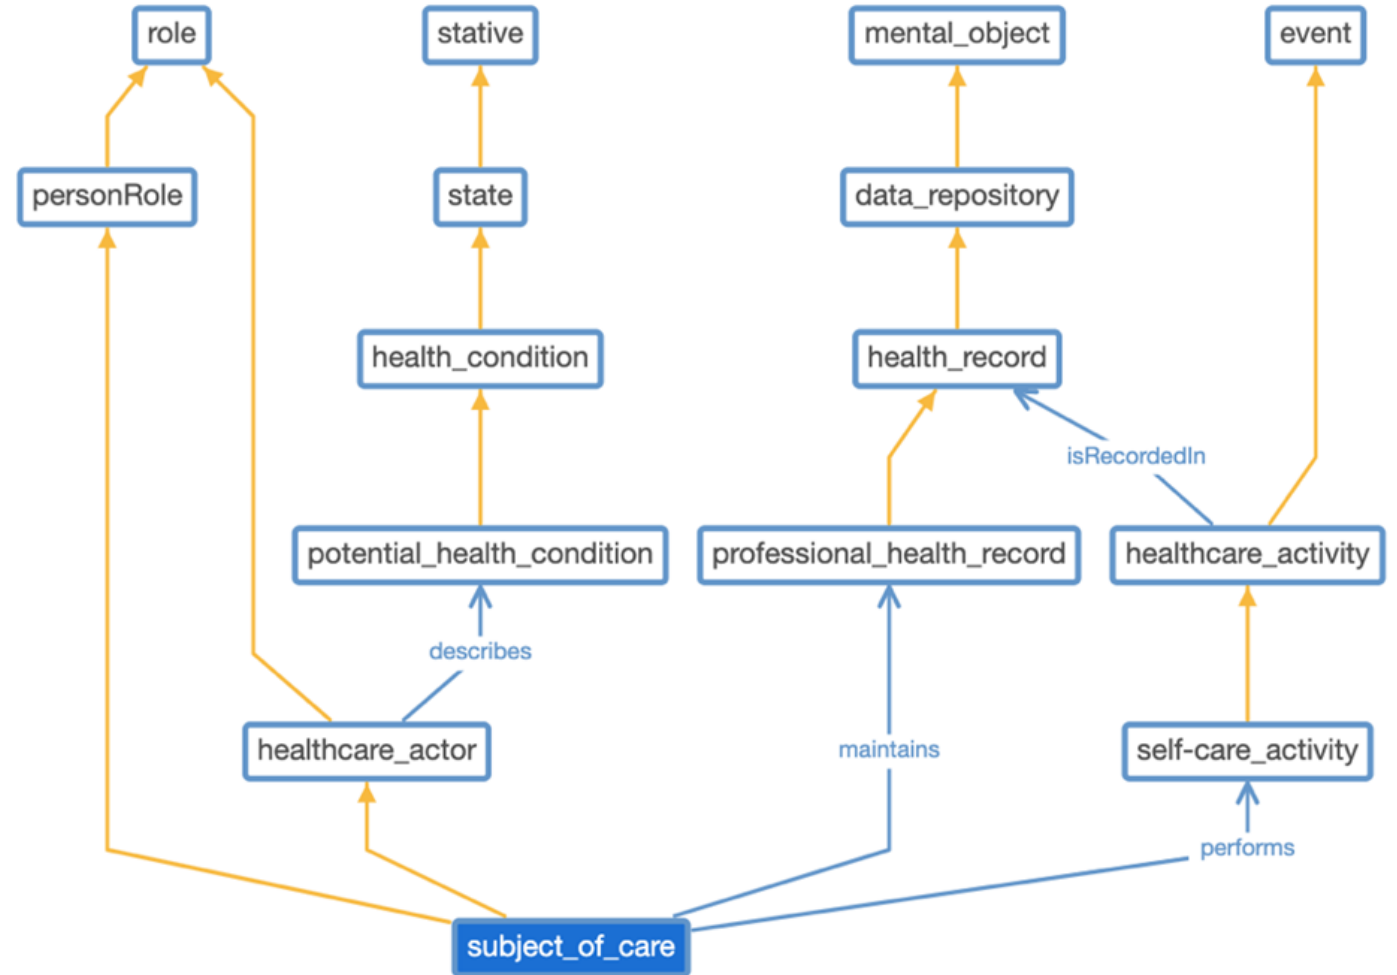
role

stative

mental_object

event

personRole

state

data_repository

health_condition

health_record

isRecordedIn

potential_health_condition

professional_health_record

healthcare_activity

describes

healthcare_actor

maintains

self-care_activity

performs

subject_of_care